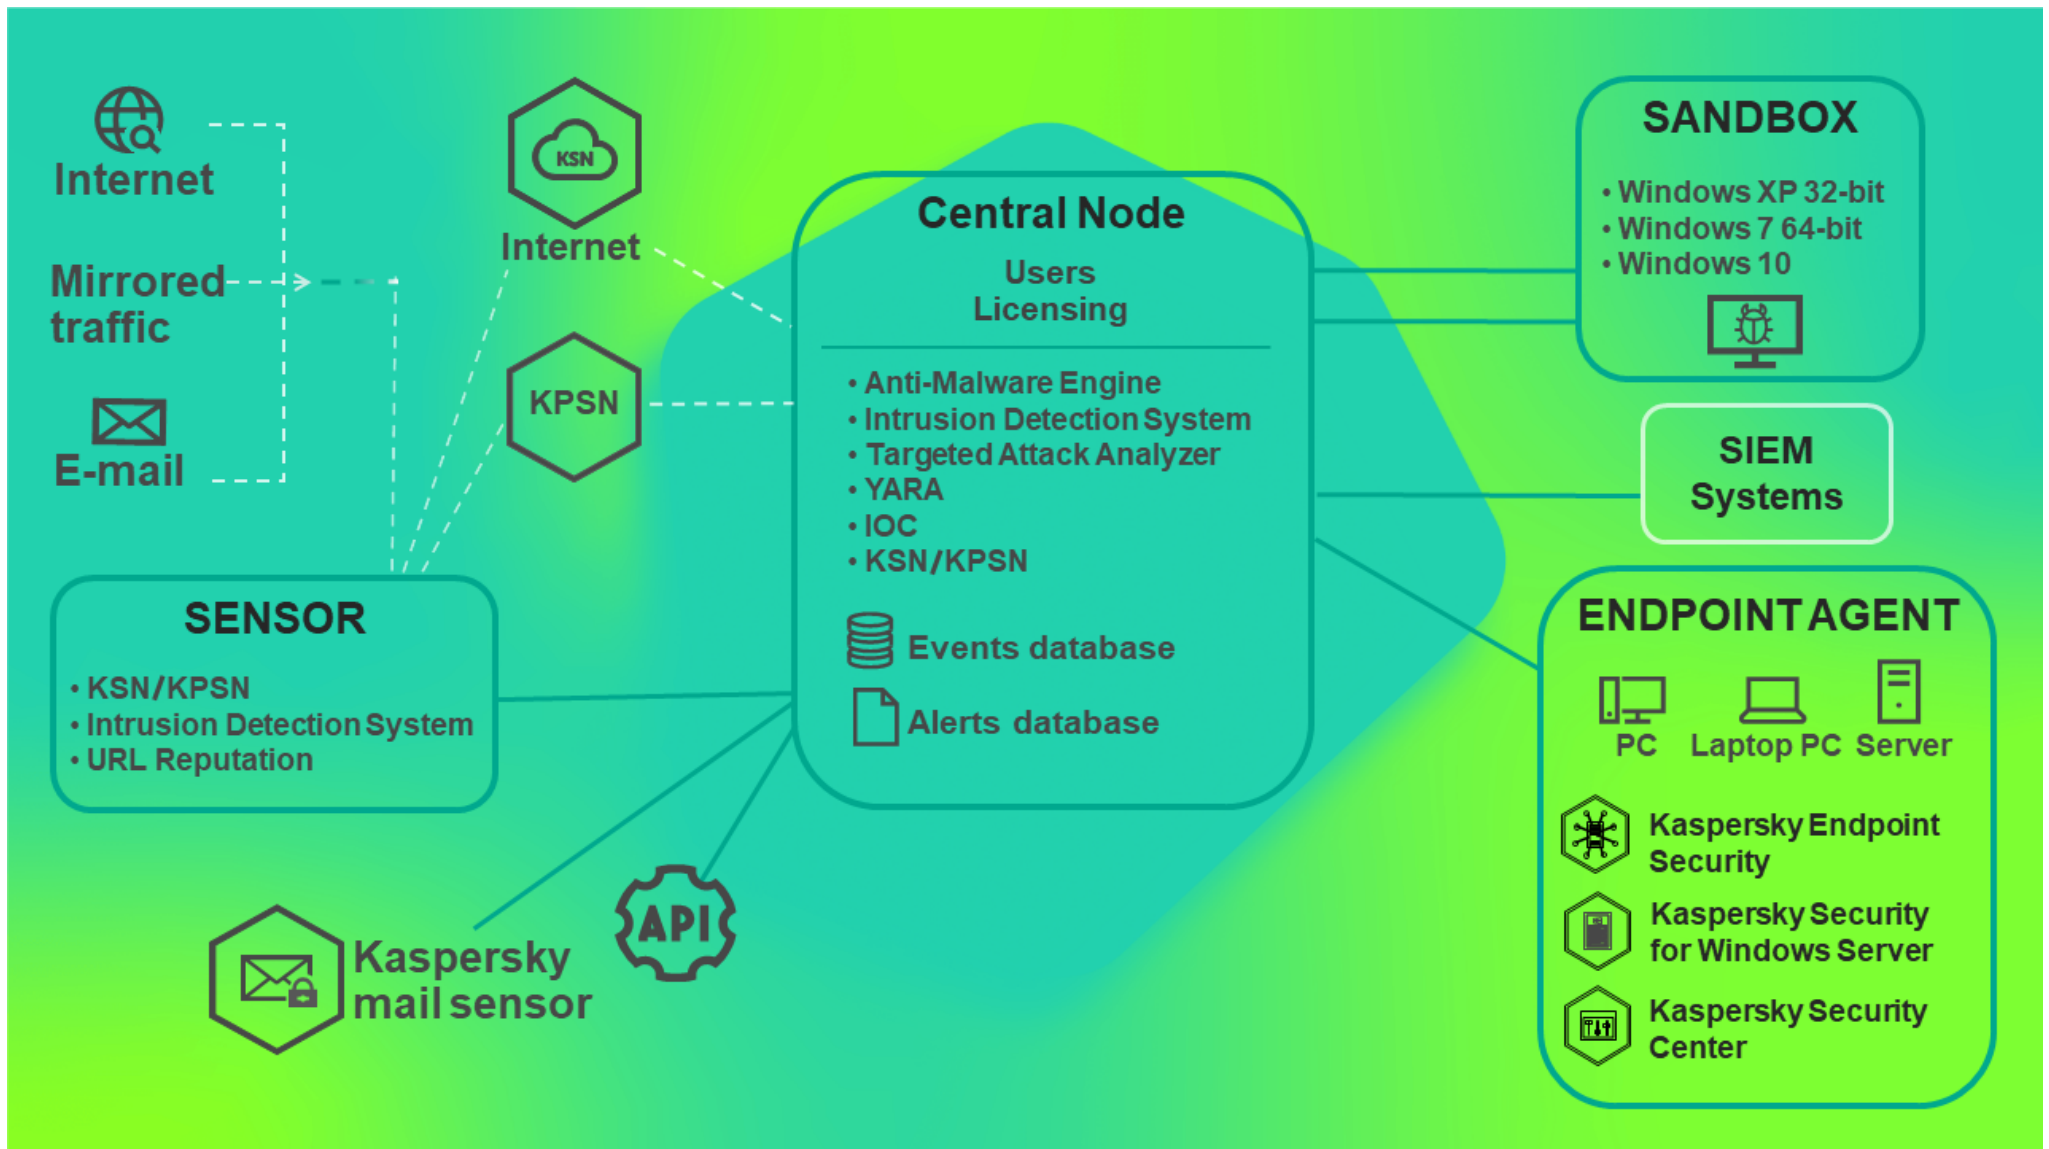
Internet

Mirrored traffic

E-mail

KSN

Internet

KPSN

Central Node

Users
Licensing

• Anti-Malware Engine
• Intrusion Detection System
• Targeted Attack Analyzer
• YARA
• IOC
• KSN/KPSN

Events database

Alerts database

SANDBOX

• Windows XP 32-bit
• Windows 7 64-bit
• Windows 10

SIEM Systems

SENSOR

• KSN/KPSN
• Intrusion Detection System
• URL Reputation

ENDPOINT AGENT

PC Laptop PC Server

Kaspersky Endpoint Security

Kaspersky Security for Windows Server

Kaspersky Security Center

API

Kaspersky mail sensor